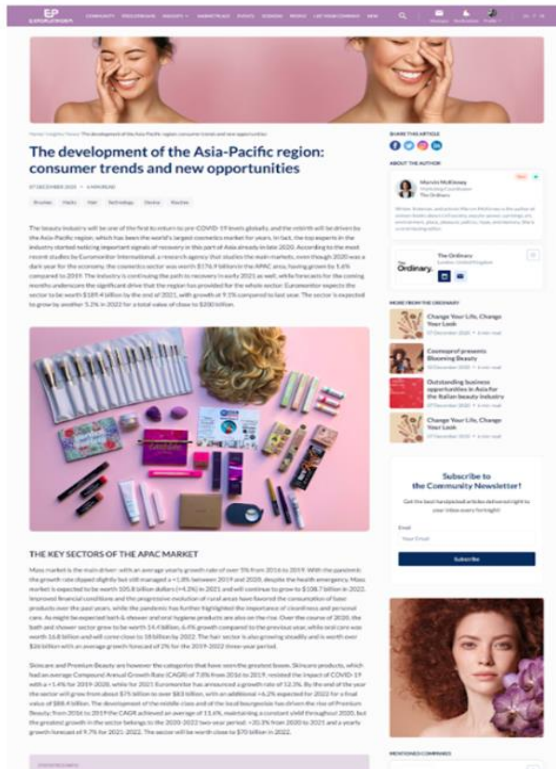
The development of the Asia-Pacific region: consumer trends and new opportunities

THE KEY SECTORS OF THE APAC MARKET

SHARE THIS ARTICLE

ABOUT THE AUTHOR

The Ordinary

MORE FROM THE ORDINARY

Change Your Life, Change Your Look

Cosmoprof presents Blooming Beauty

Outstanding business opportunities in Asia for the Italian beauty industry

Change Your Life, Change Your Look

Subscribe to the Community Newsletter!

Subscribe

MENTIONED COMPANIES

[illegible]